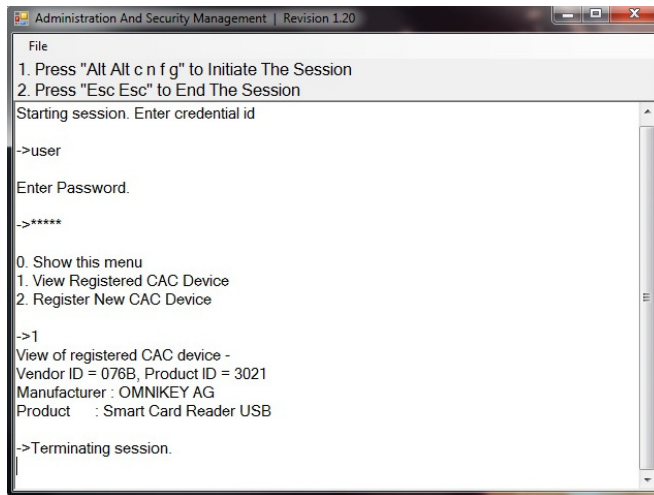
Administration And Security Management | Revision 1.20

File

1. Press "Alt Alt c n f g" to Initiate The Session
2. Press "Esc Esc" to End The Session

Starting session. Enter credential id

->user

Enter Password.

->*****

0. Show this menu
1. View Registered CAC Device
2. Register New CAC Device

->1
View of registered CAC device -
Vendor ID = 076B, Product ID = 3021
Manufacturer : OMNIKEY AG
Product : Smart Card Reader USB

->Terminating session.